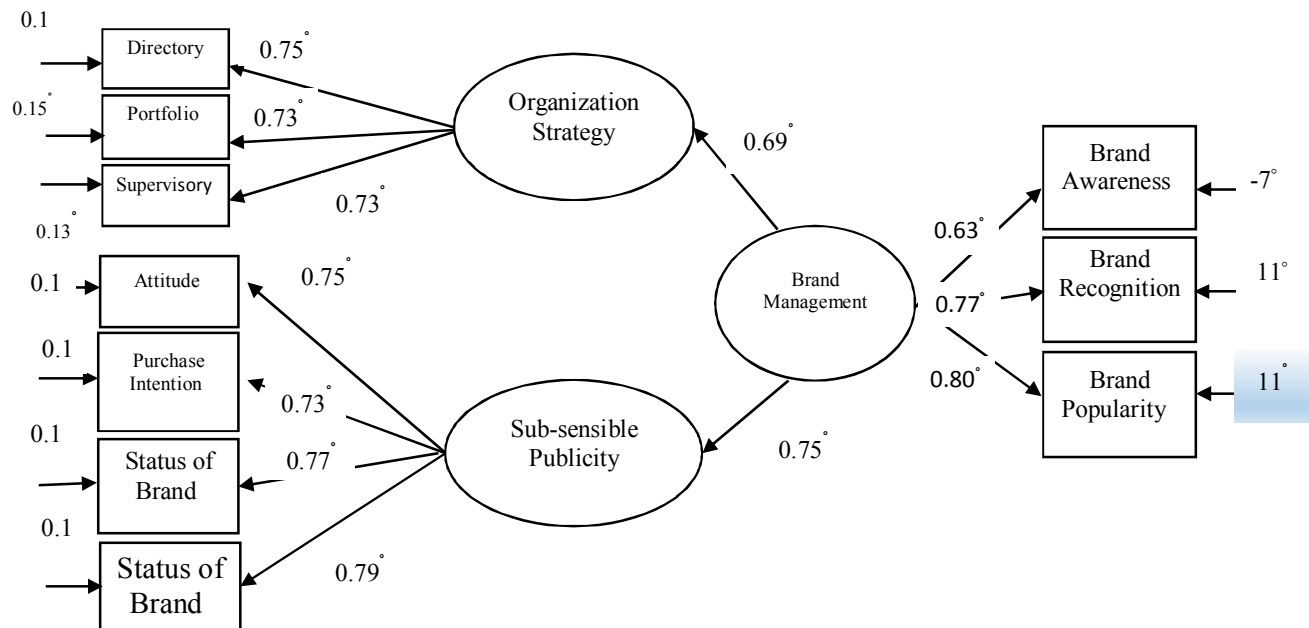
0.1
Directory
0.75°
0.15°
Portfolio
0.73°
Supervisory
0.73°
0.13°
Organization Strategy
0.69°
Brand Awareness
-7°
0.63°
Brand Recognition
11°
0.77°
Brand Management
0.80°
Brand Popularity
11°
0.1
Attitude
0.75°
0.1
Purchase Intention
0.73°
0.1
Status of Brand
0.77°
Sub-sensible Publicity
0.75°
0.1
Status of Brand
0.79°